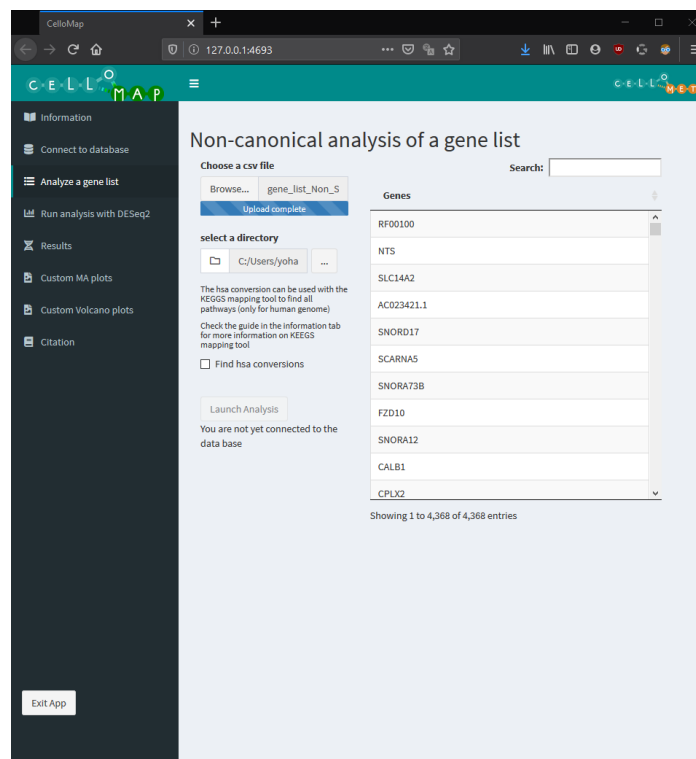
CelloMap
127.0.0.1:4693

C E L L O M A P

Information
Connect to database
Analyze a gene list
Run analysis with DESeq2
Results
Custom MA plots
Custom Volcano plots
Citation

Exit App

C E L L O M E T

Non-canonical analysis of a gene list

Choose a csv file
Browse... gene_list_Non_S
Upload complete

select a directory
C:/Users/yoha ...

The hsa conversion can be used with the KEGGS mapping tool to find all pathways (only for human genome)

Check the guide in the information tab for more information on KEEGS mapping tool

Find hsa conversions

Launch Analysis

You are not yet connected to the data base

Search:

| Genes |
|---|
| RF00100 |
| NTS |
| SLC14A2 |
| AC023421.1 |
| SNORD17 |
| SCARNA5 |
| SNORA73B |
| FZD10 |
| SNORA12 |
| CALB1 |
| CPLX2 |

Showing 1 to 4,368 of 4,368 entries